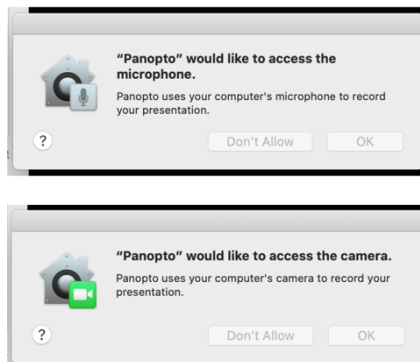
"Panopto" would like to access the microphone.

Panopto uses your computer's microphone to record your presentation.

?

Don't Allow

OK

"Panopto" would like to access the camera.

Panopto uses your computer's camera to record your presentation.

?

Don't Allow

OK